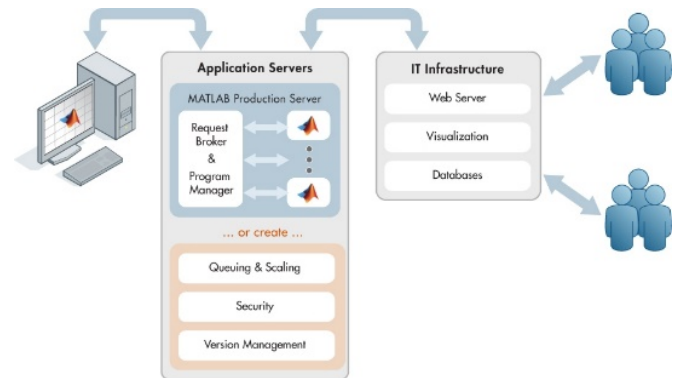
Application Servers

MATLAB Production Server

Request Broker & Program Manager

... or create ...

Queuing & Scaling

Security

Version Management

IT Infrastructure

Web Server

Visualization

Databases